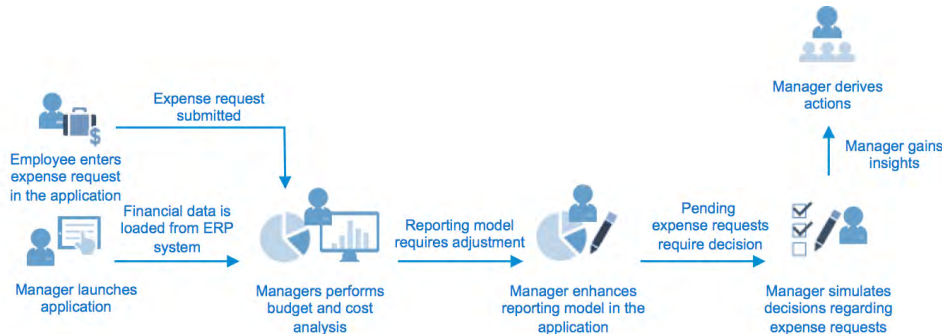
Manager derives actions

Manager gains insights

Expense request submitted

Employee enters expense request in the application

Financial data is loaded from ERP system

Manager launches application

Managers performs budget and cost analysis

Reporting model requires adjustment

Manager enhances reporting model in the application

Pending expense requests require decision

Manager simulates decisions regarding expense requests